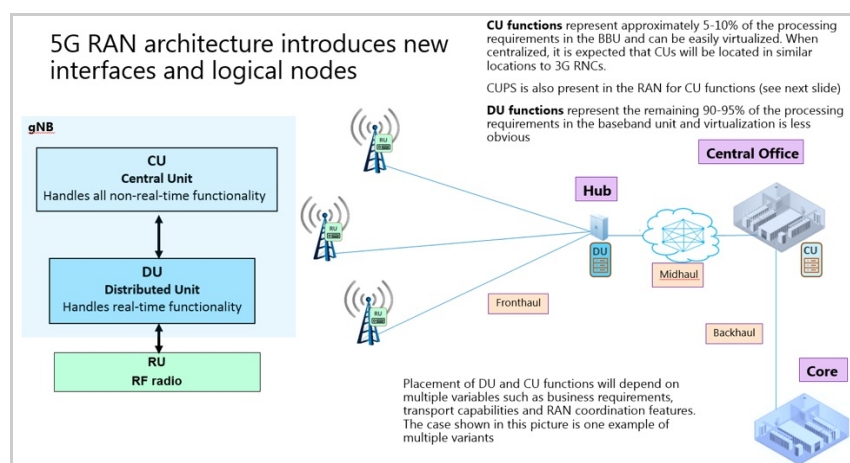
5G RAN architecture introduces new interfaces and logical nodes

**CU functions** represent approximately 5-10% of the processing requirements in the BBU and can be easily virtualized. When centralized, it is expected that CUs will be located in similar locations to 3G RNCs.

CUPS is also present in the RAN for CU functions (see next slide)

**DU functions** represent the remaining 90-95% of the processing requirements in the baseband unit and virtualization is less obvious

gNB

CU
Central Unit
Handles all non-real-time functionality

DU
Distributed Unit
Handles real-time functionality

RU
RF radio

RU

RU

RU

Hub

DU

Central Office

CU

Midhaul

Fronthaul

Backhaul

Core

Placement of DU and CU functions will depend on multiple variables such as business requirements, transport capabilities and RAN coordination features. The case shown in this picture is one example of multiple variants